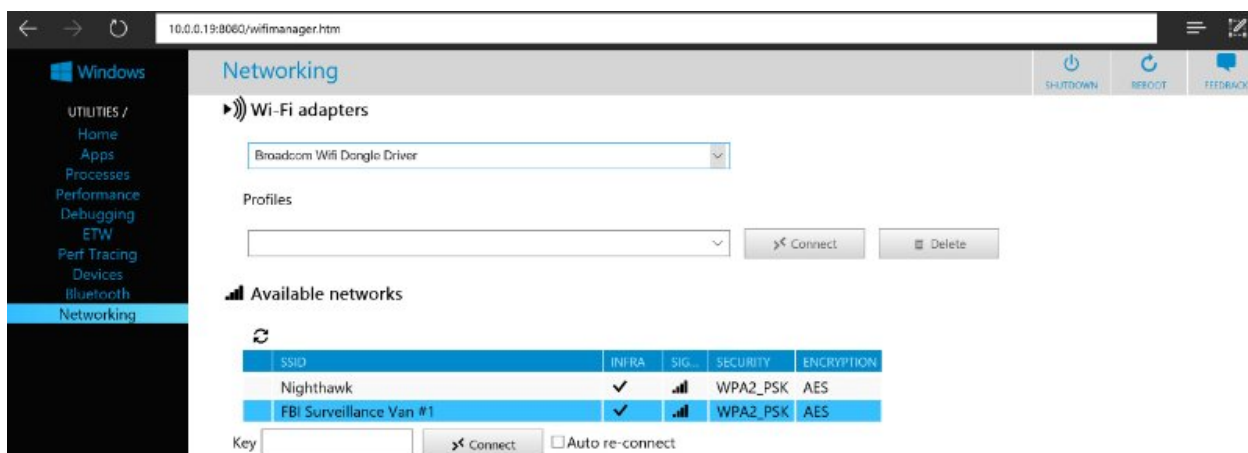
10.0.0.19:8080/wifimanager.htm

Windows

UTILITIES /
Home
Apps
Processes
Performance
Debugging
ETW
Perf Tracing
Devices
Bluetooth
Networking

Networking

SHUTDOWN
REBOOT
FEEDBACK

Wi-Fi adapters

Broadcom Wifi Dongle Driver

Profiles

Connect
Delete

Available networks

| | SSID | INFRA | SIG... | SECURITY | ENCRYPTION |
|---|---|---|---|---|---|
| | Nighthawk | ✓ | | WPA2_PSK | AES |
| | FBI Surveillance Van #1 | ✓ | | WPA2_PSK | AES |

Key
Connect
Auto re-connect